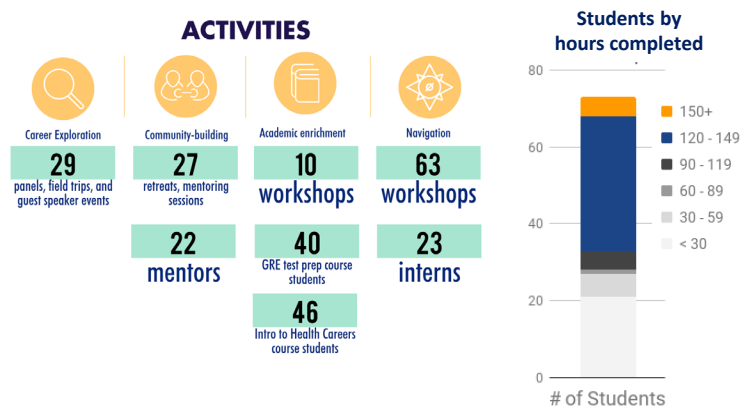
ACTIVITIES

Career Exploration
29
panels, field trips, and guest speaker events

Community-building
27
retreats, mentoring sessions

22
mentors

Academic enrichment
10
workshops

40
GRE test prep course students

46
Intro to Health Careers course students

Navigation
63
workshops

23
interns

Students by hours completed

80
60
40
20
0

150+
120 - 149
90 - 119
60 - 89
30 - 59
< 30

# of Students